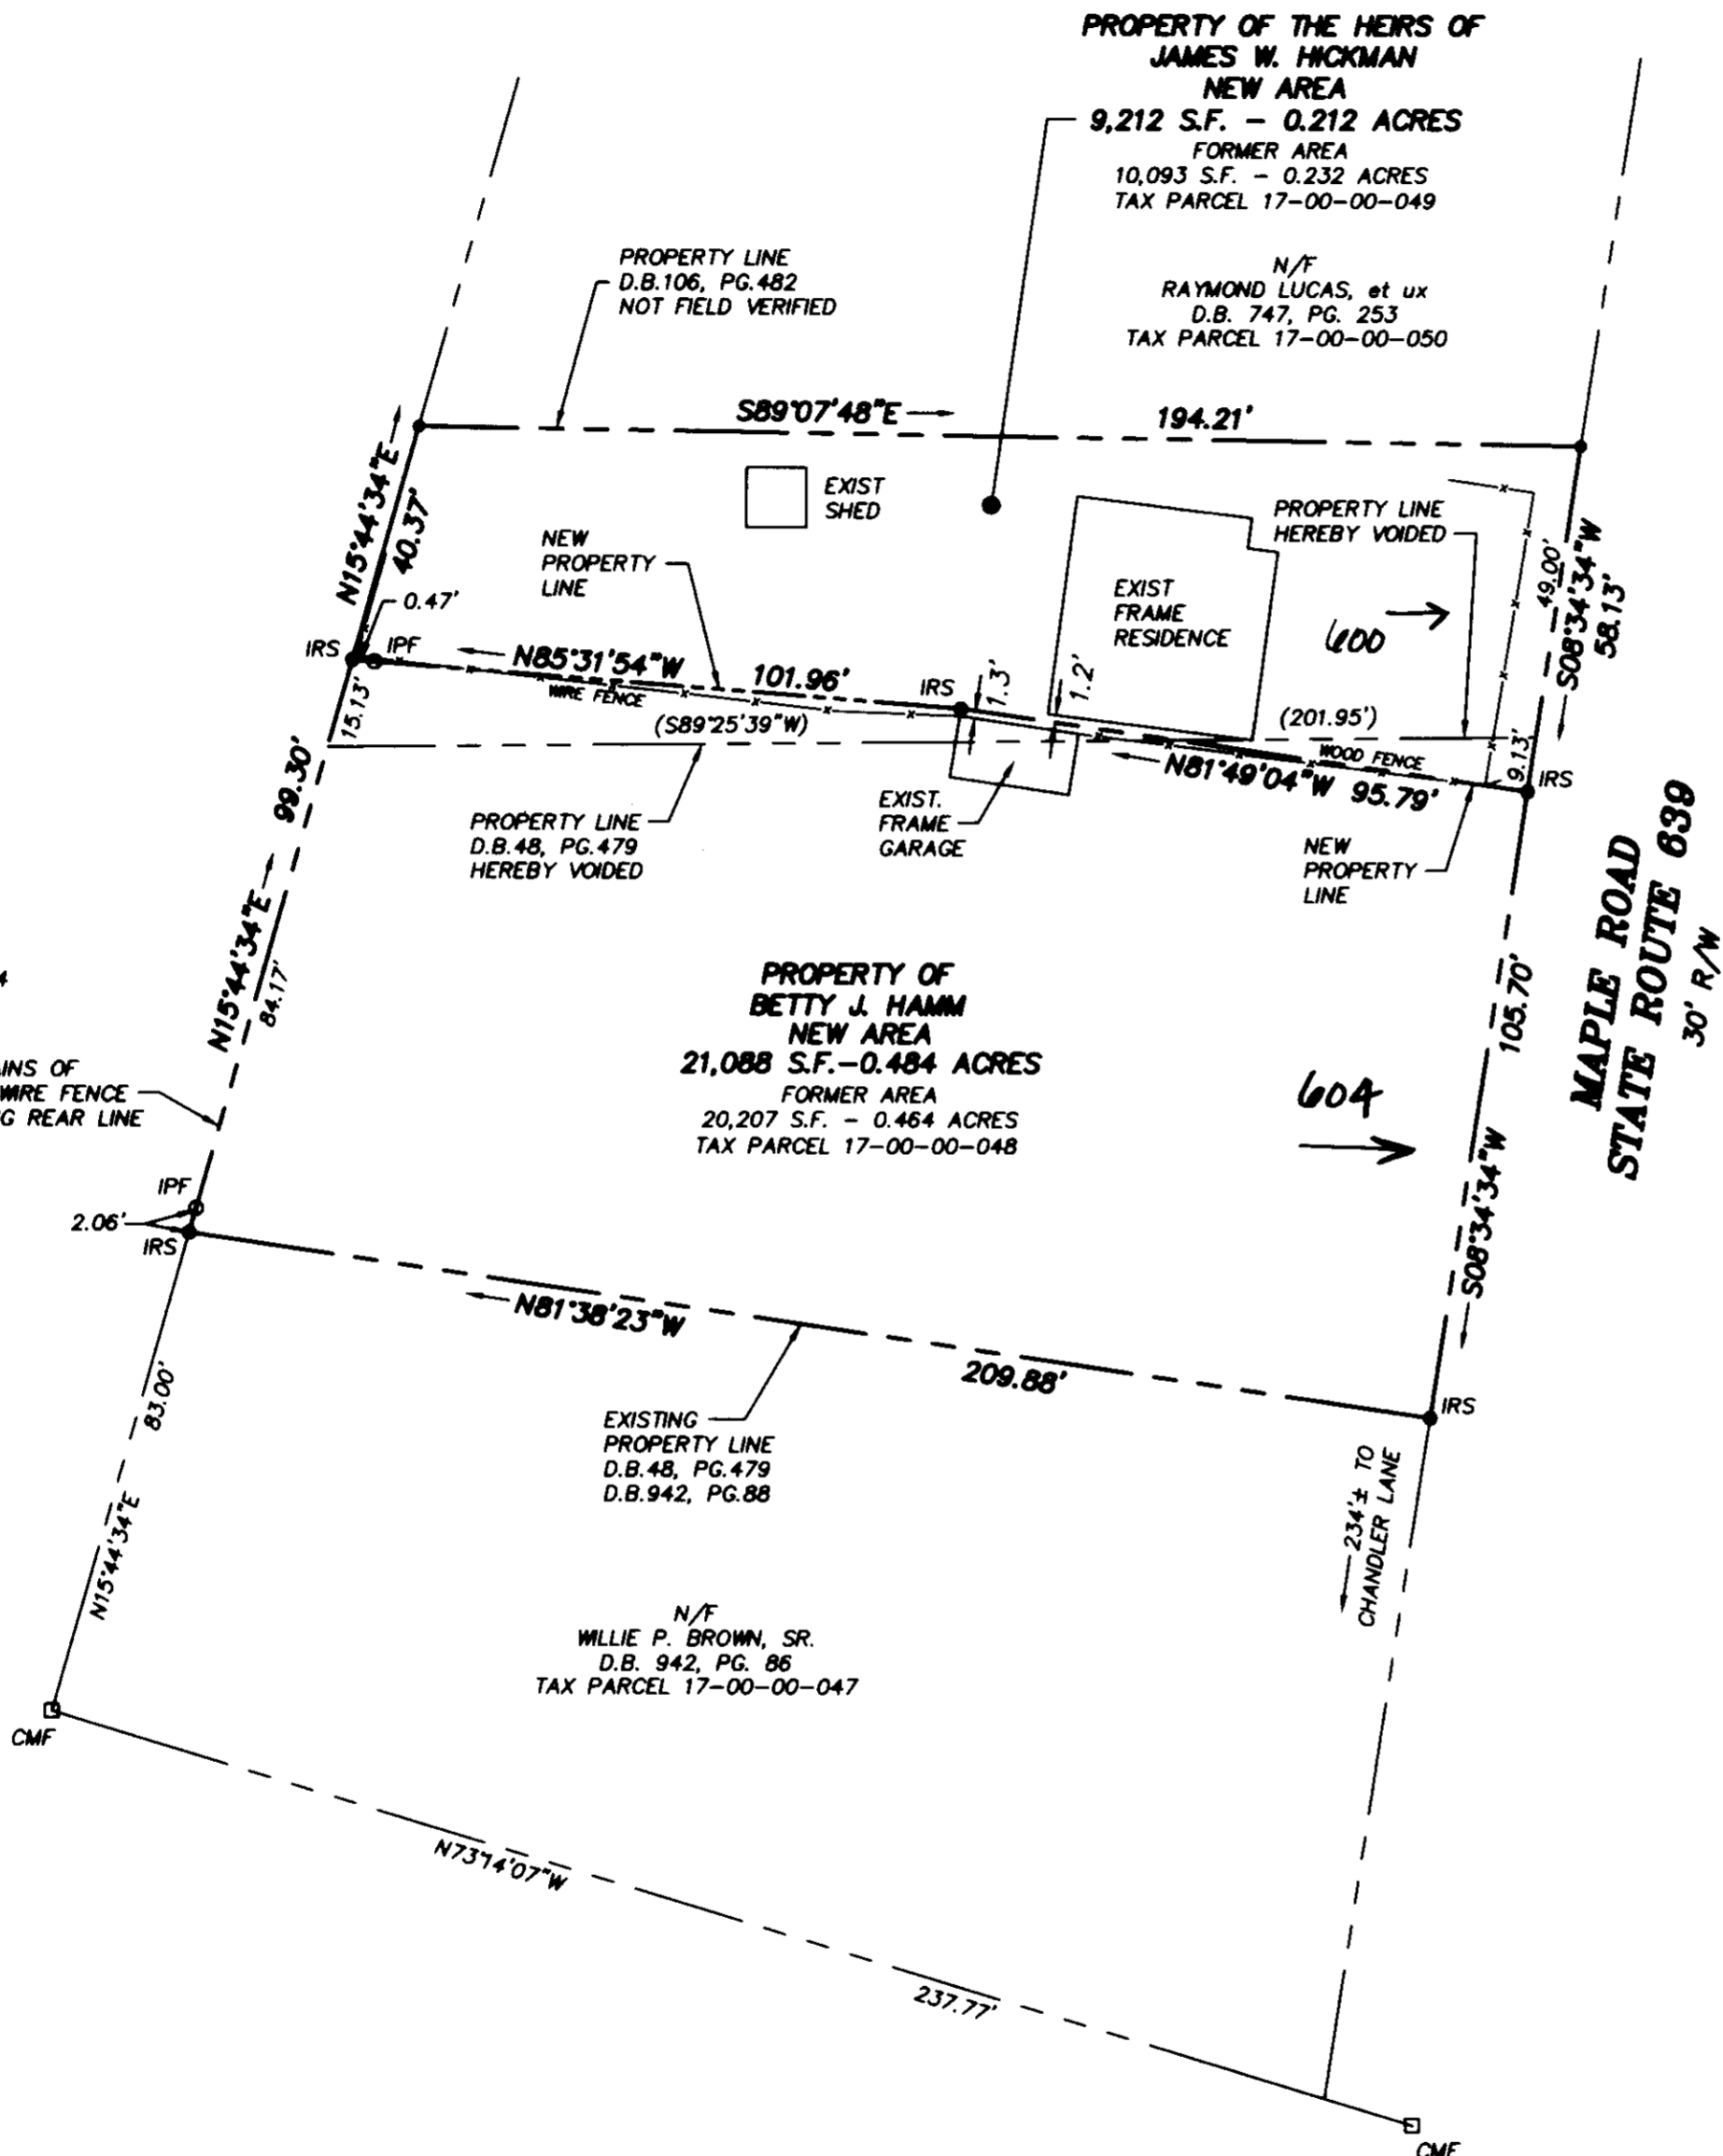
PROPERTY OF THE HEIRS OF
JAMES W. HICKMAN
NEW AREA
9,212 S.F. – 0.212 ACRES
FORMER AREA
10,093 S.F. – 0.232 ACRES
TAX PARCEL 17-00-00-049

PROPERTY LINE
D.B.106, PG.482
NOT FIELD VERIFIED

N/F
RAYMOND LUCAS, et ux
D.B. 747, PG. 253
TAX PARCEL 17-00-00-050

S89°07'48"E
194.21'

N15°44'34"E
40.37'

EXIST
SHED

NEW
PROPERTY
LINE

EXIST
FRAME
RESIDENCE

PROPERTY LINE
HEREBY VOIDED

600

49.00'
S08°34'34"W
58.13'

0.47'
IRS
IPF
N85°31'54"W
101.96'
WIRE FENCE
IRS
1.3'
1.2'
(S89°25'39"W)
(201.95')
WOOD FENCE
9.13'
IRS
15.13'
N81°49'04"W 95.79'

99.30'

PROPERTY LINE
D.B.48, PG.479
HEREBY VOIDED

EXIST.
FRAME
GARAGE

NEW
PROPERTY
LINE

MAPLE ROAD
STATE ROUTE 639
30' R/W

N15°44'34"E
84.17'

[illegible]INS OF
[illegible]WIRE FENCE
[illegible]G REAR LINE

PROPERTY OF
BETTY J. HAMM
NEW AREA
21,088 S.F.–0.484 ACRES
FORMER AREA
20,207 S.F. – 0.464 ACRES
TAX PARCEL 17-00-00-048

604

105.70'
S08°34'34"W

IPF
2.06'
IRS

N81°38'23"W
209.88'
IRS

83.00'

EXISTING
PROPERTY LINE
D.B.48, PG.479
D.B.942, PG.88

234'± TO
CHANDLER LANE

N15°44'34"E

N/F
WILLIE P. BROWN, SR.
D.B. 942, PG. 86
TAX PARCEL 17-00-00-047

CMF

N73°14'07"W

237.77'

CMF